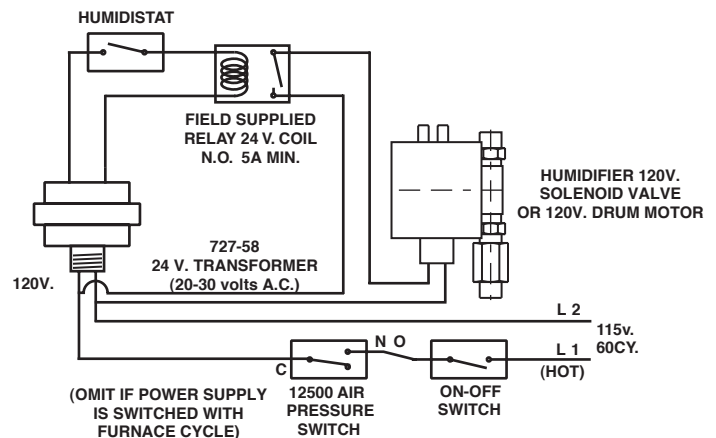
HUMIDISTAT

FIELD SUPPLIED RELAY 24 V. COIL N.O. 5A MIN.

HUMIDIFIER 120V. SOLENOID VALVE OR 120V. DRUM MOTOR

727-58 24 V. TRANSFORMER (20-30 volts A.C.)

120V.

L 2

115v. 60CY.

N O

L 1 (HOT)

C

(OMIT IF POWER SUPPLY IS SWITCHED WITH FURNACE CYCLE)

12500 AIR PRESSURE SWITCH

ON-OFF SWITCH